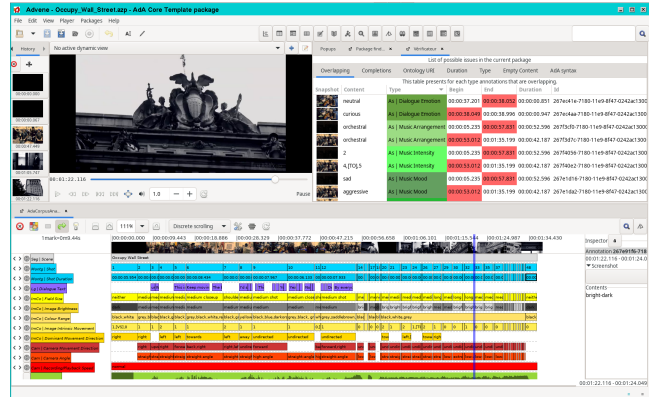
Advene - Occupy_Wall_Street.azp - AdA Core Template package

File Edit View Player Packages Help

History

No active dynamic view

00:01:22.116

1.0

Pause

Popups Package findi... Minfocense

List of possible issues in the current package

Overlapping Completions Ontology URI Duration Type Empty Content AdA syntax

This table presents for each type annotations that are overlapping.

| Snapshot | Content | Type | Begin | End | Duration | Id |
|---|---|---|---|---|---|---|
| | neutral | As \| Dialogue Emotion | 00:00:37.201 | 00:00:38.052 | 00:00:00.851 | 267e41e-7180-11e9-8f47-0242ac1300 |
| | curious | As \| Dialogue Emotion | 00:00:38.049 | 00:00:38.996 | 00:00:00.947 | 267e4aa-7180-11e9-8f47-0242ac1300 |
| | orchestral | As \| Music Arrangement | 00:00:05.235 | 00:00:57.831 | 00:00:52.596 | 267f3cf0-7180-11e9-8f47-0242ac1300 |
| | orchestral | As \| Music Arrangement | 00:00:53.012 | 00:01:35.199 | 00:00:42.187 | 267f3a76-7180-11e9-8f47-0242ac1300 |
| | 2 | As \| Music Intensity | 00:00:05.235 | 00:00:57.831 | 00:00:52.596 | 267f40e6-7180-11e9-8f47-0242ac1300 |
| | 4,[TO],5 | As \| Music Intensity | 00:00:53.012 | 00:01:35.199 | 00:00:42.187 | 267f40e2-7180-11e9-8f47-0242ac1300 |
| | sad | As \| Music Mood | 00:00:05.235 | 00:00:57.831 | 00:00:52.596 | 267e1d26-7180-11e9-8f47-0242ac1300 |
| | aggressive | As \| Music Mood | 00:00:53.012 | 00:01:35.199 | 00:00:42.187 | 267e1da2-7180-11e9-8f47-0242ac1300 |

AdaCorpusAna...

111% Discrete scrolling

1mark=0m8.44s

00:00:00.000 00:00:09.443 00:00:18.886 00:00:28.329 00:00:37.772 00:00:47.215 00:00:56.658 00:01:06.101 00:01:15.544 00:01:24.987 00:01:34.430

Occupy Wall Street

Seg | Scene

Shot | Shot

Shot Duration

Dialogue Text

Field Size

Image Brightness

Colour Range

Image Intrinsic Movement

Dominant Movement Direction

Camera Movement Direction

Camera Angle

Recurring/Montage Figure

Inspector

Annotation 267e91f6-718

00:01:22.116 - 00:01:24.0

Screenshot

Contents

bright-dark

00:01:22.116 - 00:01:24.049